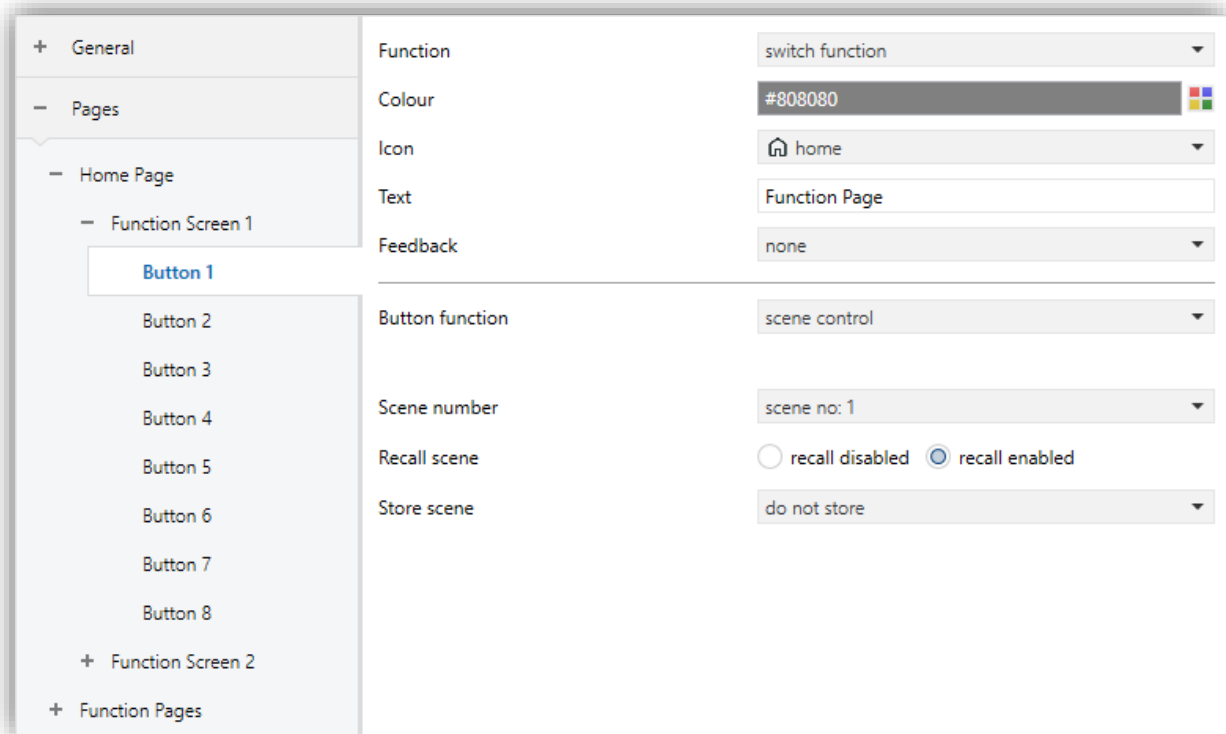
+ General

− Pages

− Home Page

− Function Screen 1

Button 1

Button 2

Button 3

Button 4

Button 5

Button 6

Button 7

Button 8

+ Function Screen 2

+ Function Pages

Function | switch function

Colour | #808080

Icon | home

Text | Function Page

Feedback | none

Button function | scene control

Scene number | scene no: 1

Recall scene | recall disabled | recall enabled

Store scene | do not store